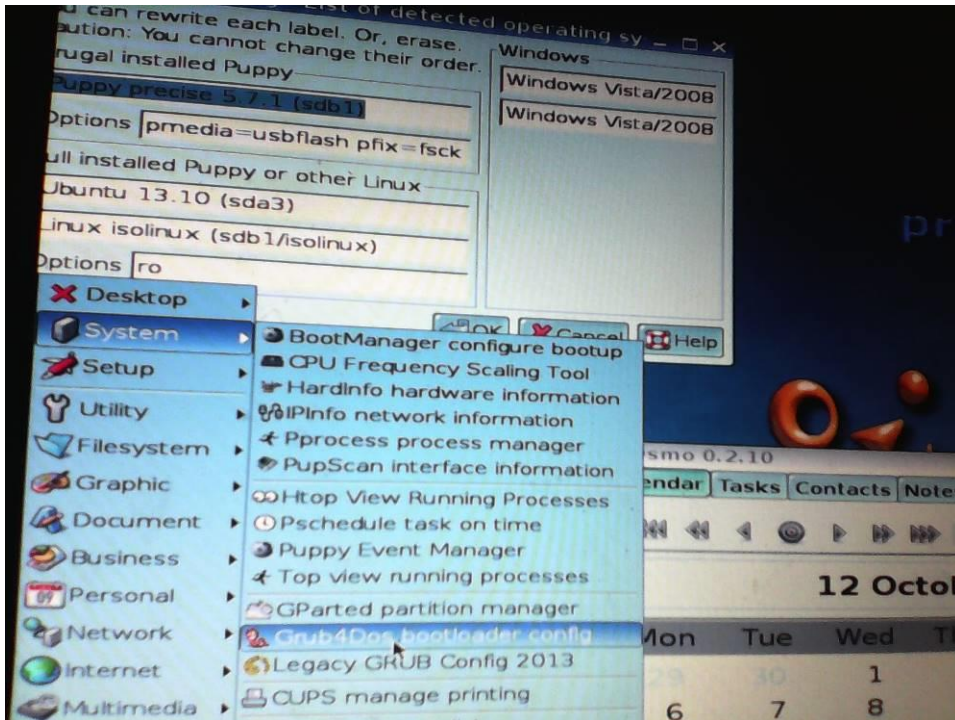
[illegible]ist of detected operating sy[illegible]

u can rewrite each label. Or, erase.
ution: You cannot change their order.
rugal installed Puppy

Puppy precise 5.7.1 (sdb1)

Options pmedia=usbflash pfix=fsck

ull installed Puppy or other Linux

Ubuntu 13.10 (sda3)

inux isolinux (sdb1/isolinux)

Options ro

Windows

Windows Vista/2008

Windows Vista/2008

OK Cancel Help

Desktop
System
Setup
Utility
Filesystem
Graphic
Document
Business
Personal
Network
Internet
Multimedia

BootManager configure bootup
CPU Frequency Scaling Tool
HardInfo hardware information
IPInfo network information
Pprocess process manager
PupScan interface information
Htop View Running Processes
Pschedule task on time
Puppy Event Manager
Top view running processes
GParted partition manager
Grub4Dos bootloader config
Legacy GRUB Config 2013
CUPS manage printing

pr

smo 0.2.10
endar Tasks Contacts Note

12 Octo

Mon Tue Wed
29 30 1
6 7 8